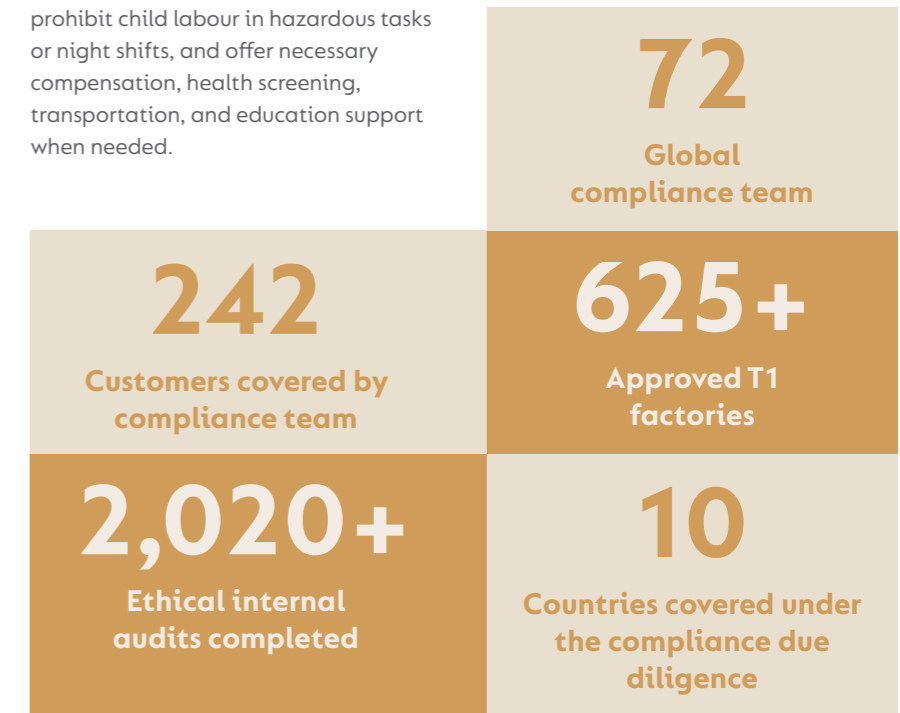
prohibit child labour in hazardous tasks or night shifts, and offer necessary compensation, health screening, transportation, and education support when needed.

72

Global compliance team

242

Customers covered by compliance team

625+

Approved T1 factories

2,020+

Ethical internal audits completed

10

Countries covered under the compliance due diligence